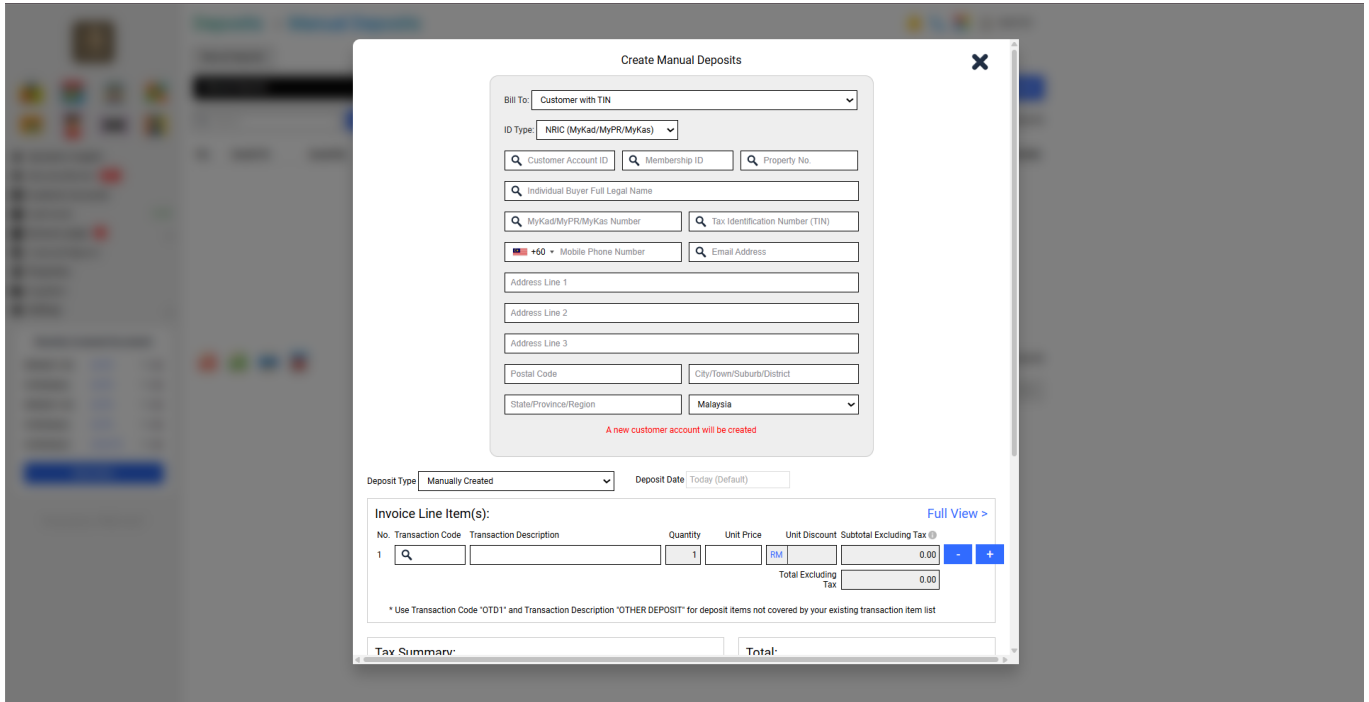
Create Manual Deposits

Bill To: Customer with TIN

ID Type: NRIC (MyKad/MyPR/MyKas)

Customer Account ID
Membership ID
Property No.

Individual Buyer Full Legal Name

MyKad/MyPR/MyKas Number
Tax Identification Number (TIN)

+60 Mobile Phone Number
Email Address

Address Line 1

Address Line 2

Address Line 3

Postal Code
City/Town/Suburb/District

State/Province/Region
Malaysia

A new customer account will be created

Deposit Type Manually Created
Deposit Date Today (Default)

Invoice Line Item(s):
Full View >

| No. | Transaction Code | Transaction Description | Quantity | Unit Price | Unit Discount | Subtotal Excluding Tax |
|---|---|---|---|---|---|---|
| 1 | | | 1 | | RM | 0.00 |

- +

Total Excluding Tax 0.00

* Use Transaction Code "OTD1" and Transaction Description "OTHER DEPOSIT" for deposit items not covered by your existing transaction item list

Tax Summary:
Total: